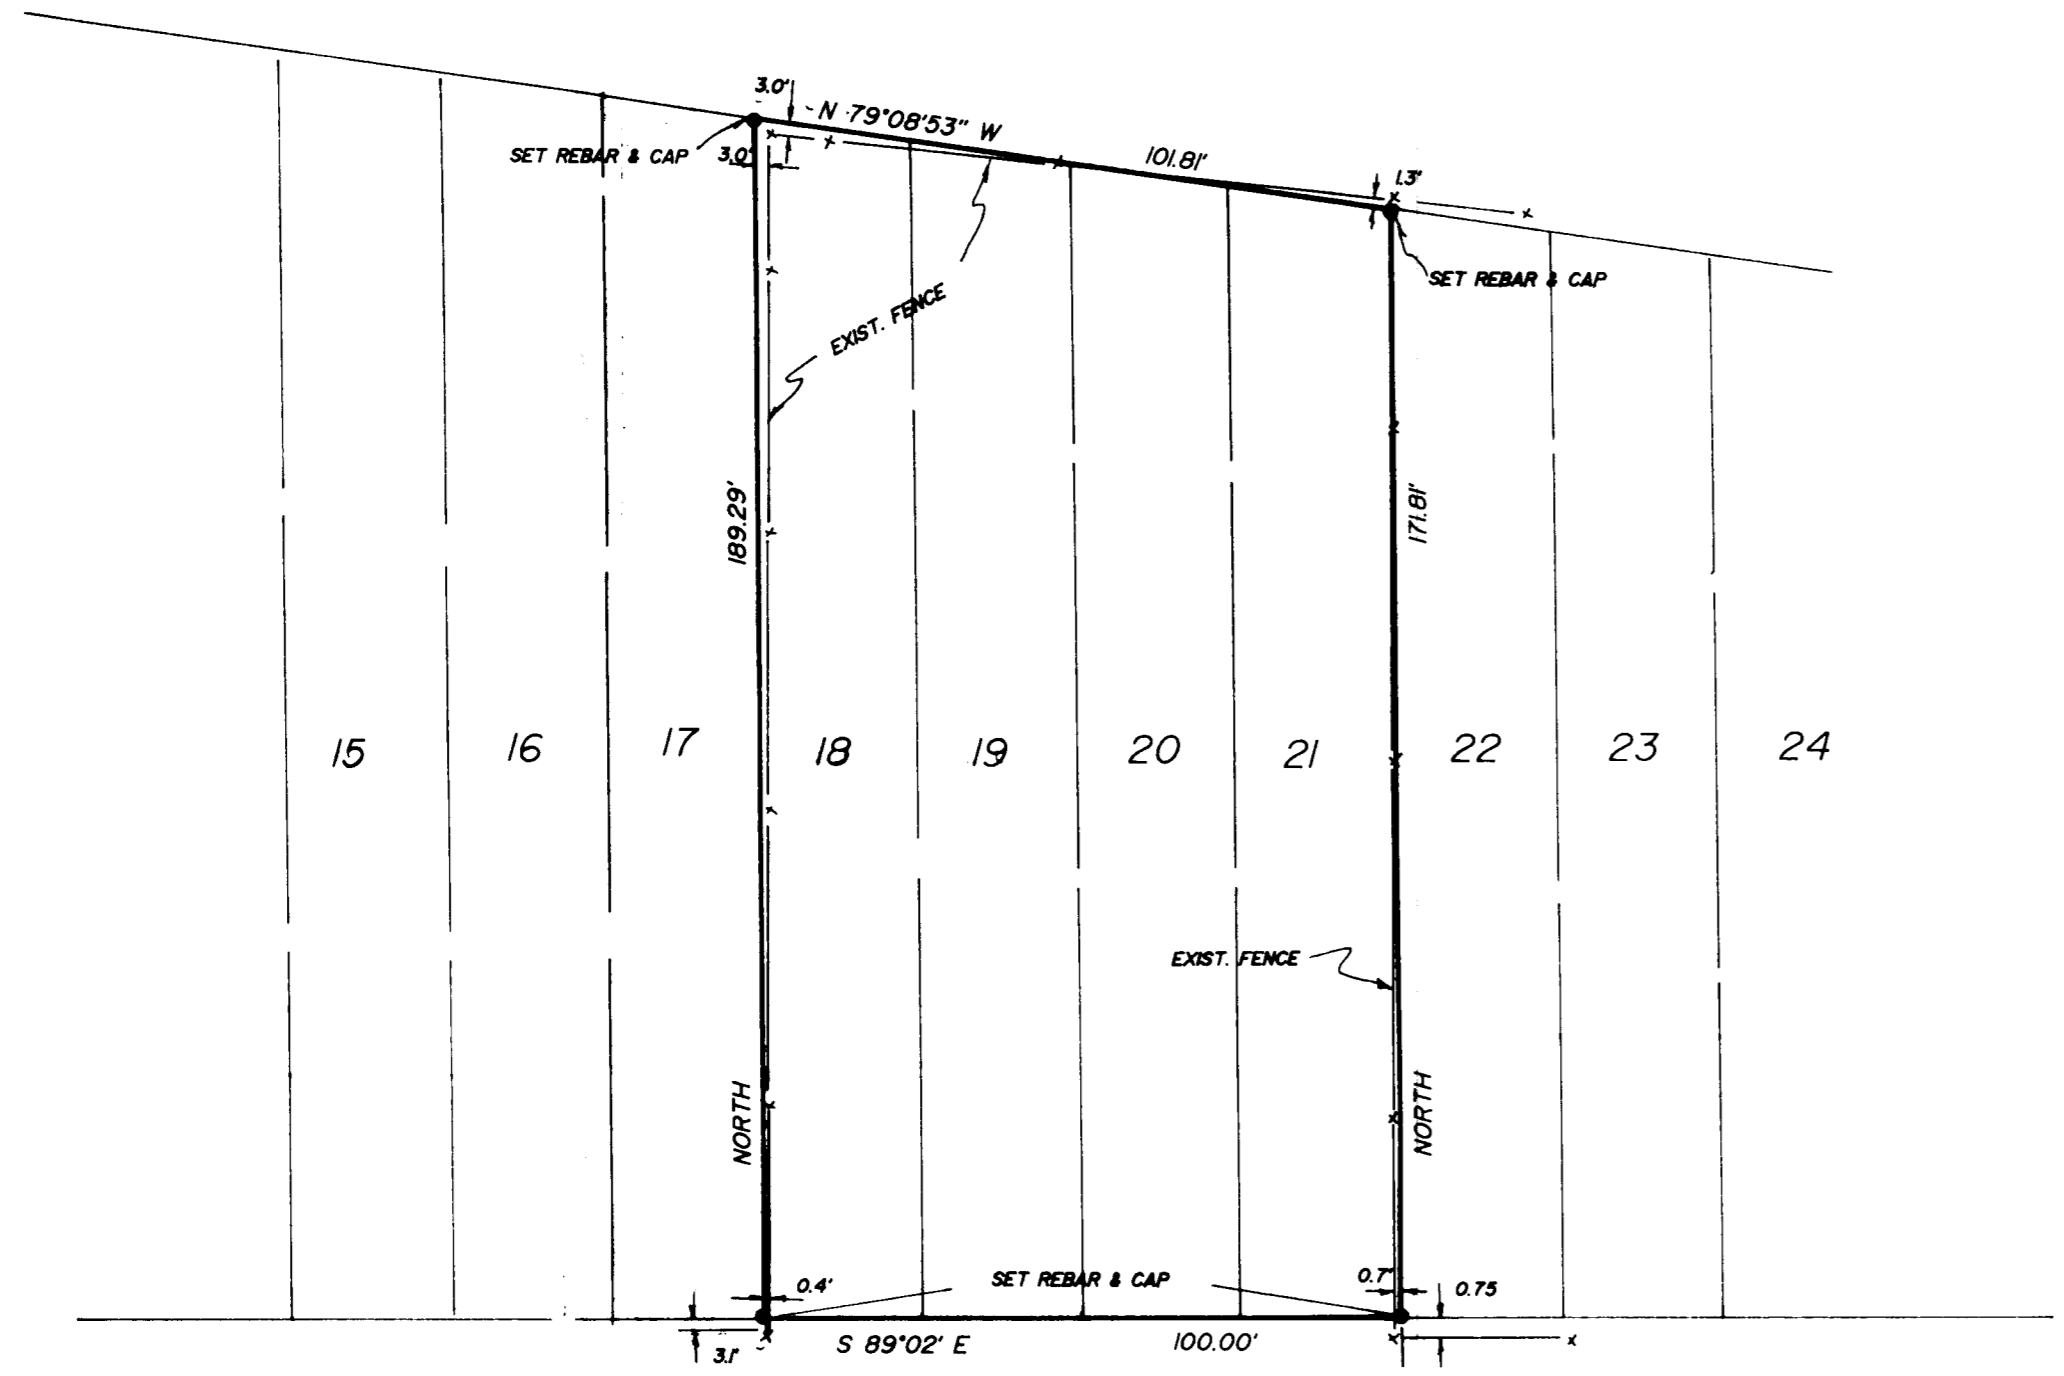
3.0'
N 79°08'53" W
SET REBAR & CAP
3.0'
101.81'
1.3'
SET REBAR & CAP
EXIST. FENCE
189.29'
171.81'
15
16
17
18
19
20
21
22
23
24
EXIST. FENCE
NORTH
NORTH
0.4'
SET REBAR & CAP
0.7'
0.75
3.1'
S 89°02' E
100.00'